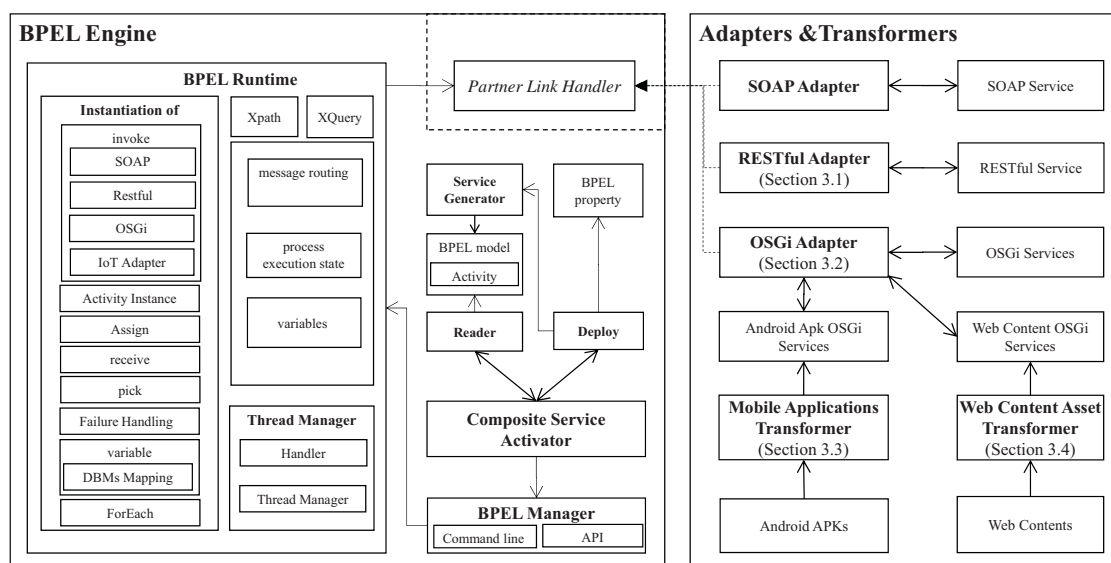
BPEL Engine

BPEL Runtime

Instantiation of

invoke

SOAP

Restful

OSGi

IoT Adapter

Activity Instance

Assign

receive

pick

Failure Handling

variable

DBMs Mapping

ForEach

Xpath

XQuery

message routing

process execution state

variables

Thread Manager

Handler

Thread Manager

Partner Link Handler

Service Generator

BPEL property

BPEL model

Activity

Reader

Deploy

Composite Service Activator

BPEL Manager

Command line

API

Adapters &Transformers

SOAP Adapter

SOAP Service

RESTful Adapter (Section 3.1)

RESTful Service

OSGi Adapter (Section 3.2)

OSGi Services

Android Apk OSGi Services

Web Content OSGi Services

Mobile Applications Transformer (Section 3.3)

Web Content Asset Transformer (Section 3.4)

Android APKs

Web Contents